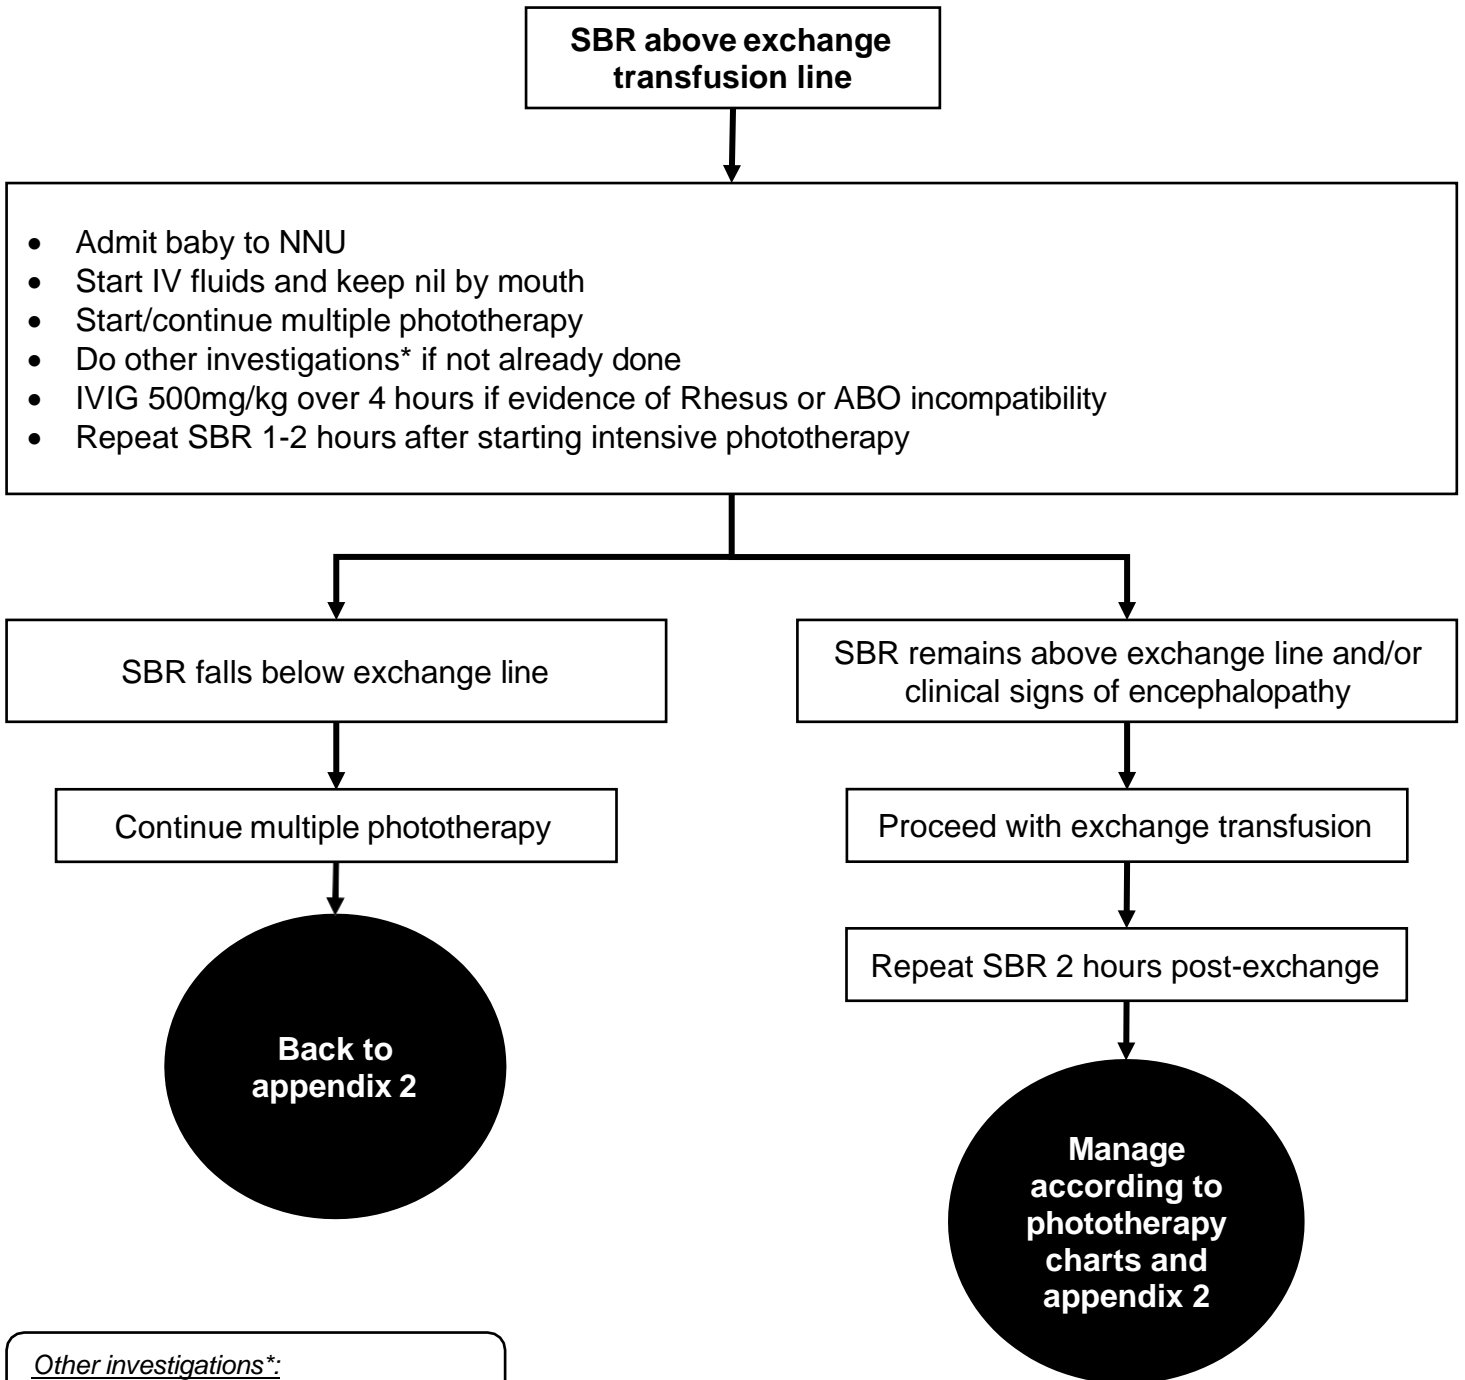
SBR above exchange transfusion line

- Admit baby to NNU
- Start IV fluids and keep nil by mouth
- Start/continue multiple phototherapy
- Do other investigations* if not already done
- IVIG 500mg/kg over 4 hours if evidence of Rhesus or ABO incompatibility
- Repeat SBR 1-2 hours after starting intensive phototherapy

SBR falls below exchange line

Continue multiple phototherapy

Back to appendix 2

SBR remains above exchange line and/or clinical signs of encephalopathy

Proceed with exchange transfusion

Repeat SBR 2 hours post-exchange

Manage according to phototherapy charts and appendix 2

Other investigations*: